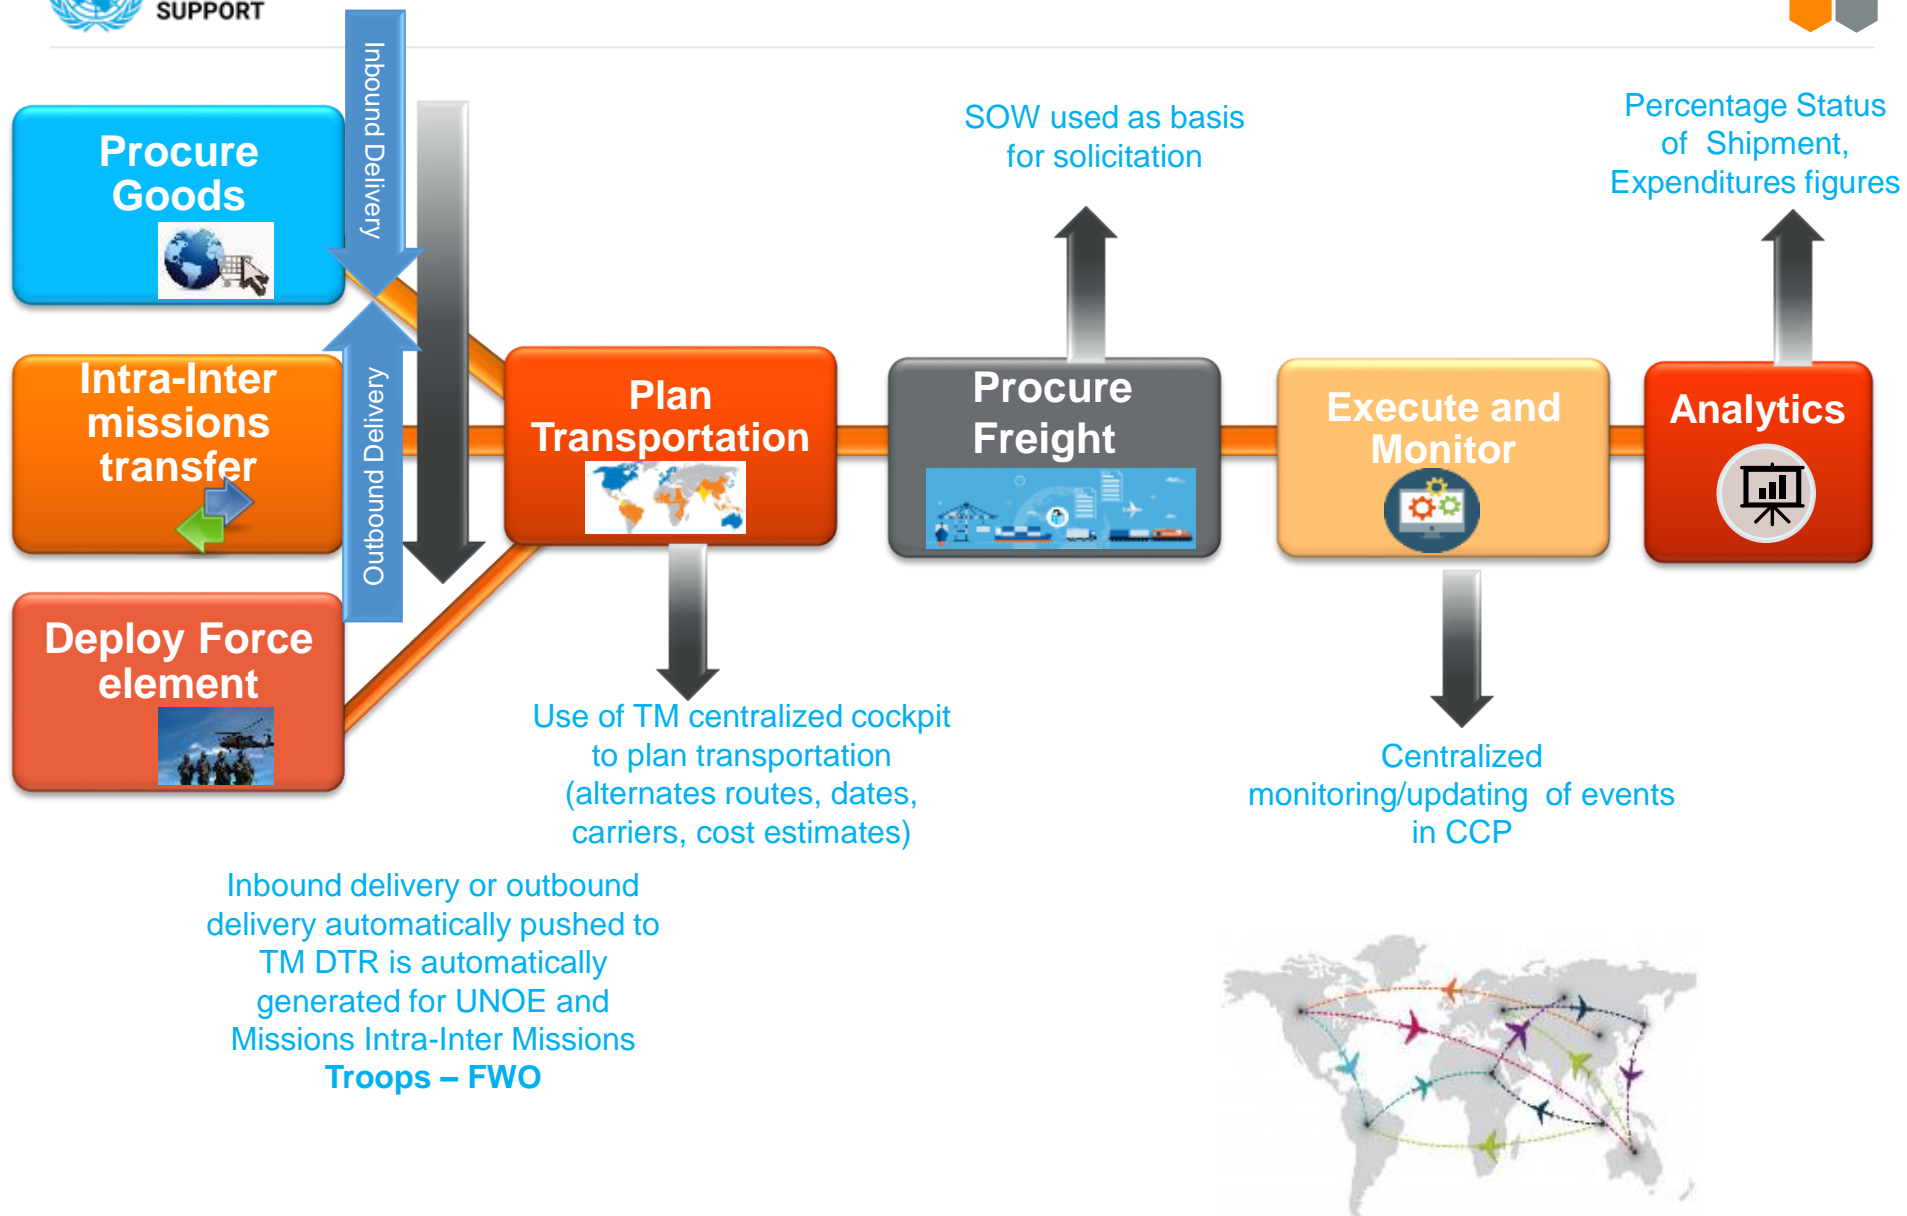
SUPPORT

Procure Goods

Intra-Inter missions transfer

Deploy Force element

Inbound Delivery

Outbound Delivery

Plan Transportation

Procure Freight

Execute and Monitor

Analytics

SOW used as basis for solicitation

Percentage Status of Shipment, Expenditures figures

Use of TM centralized cockpit to plan transportation (alternates routes, dates, carriers, cost estimates)

Centralized monitoring/updating of events in CCP

Inbound delivery or outbound delivery automatically pushed to TM DTR is automatically generated for UNOE and Missions Intra-Inter Missions
Troops – FWO